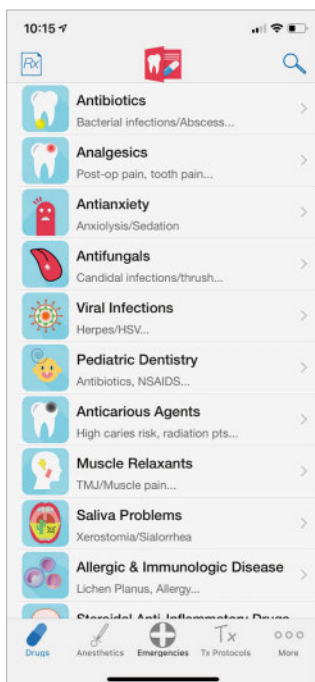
10:15

Rx

Antibiotics
Bacterial infections/Abscess...

Analgesics
Post-op pain, tooth pain...

Antianxiety
Anxiolysis/Sedation

Antifungals
Candidal infections/thrush...

Viral Infections
Herpes/HSV...

Pediatric Dentistry
Antibiotics, NSAIDS...

Anticarious Agents
High caries risk, radiation pts...

Muscle Relaxants
TMJ/Muscle pain...

Saliva Problems
Xerostomia/Sialorrhea

Allergic & Immunologic Disease
Lichen Planus, Allergy...

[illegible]

Drugs Anesthetics Emergencies Tx Protocols More